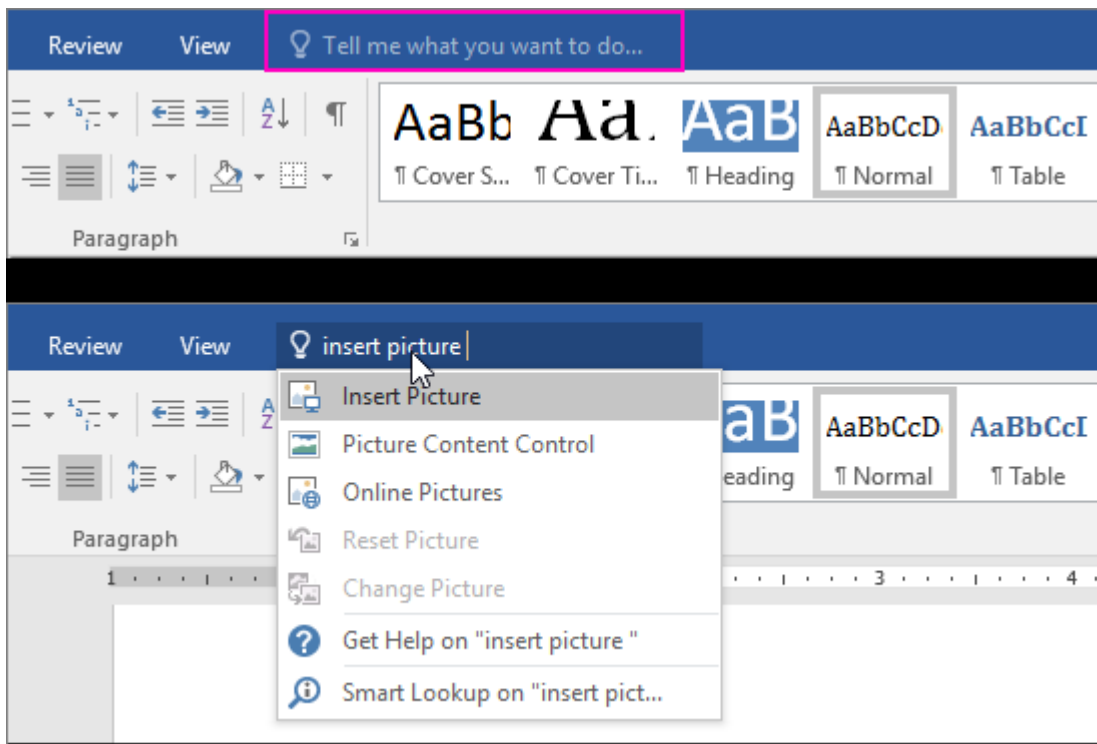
Review View Tell me what you want to do...

AaBb Aa AaB AaBbCcD AaBbCcI
¶ Cover S... ¶ Cover Ti... ¶ Heading ¶ Normal ¶ Table

Paragraph

Review View insert picture

Insert Picture
Picture Content Control
Online Pictures
Reset Picture
Change Picture
Get Help on "insert picture "
Smart Lookup on "insert pict...

aB AaBbCcD AaBbCcI
eading ¶ Normal ¶ Table

Paragraph

1 3 4